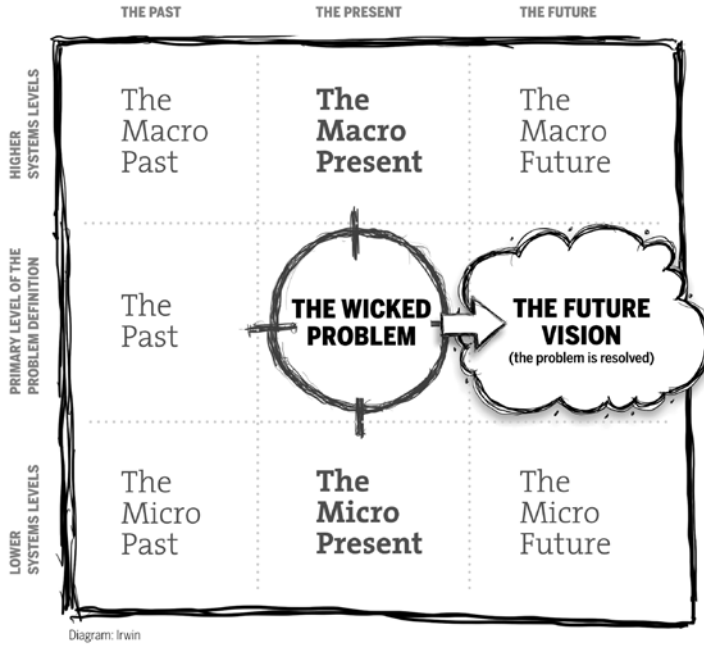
THE PAST THE PRESENT THE FUTURE

HIGHER SYSTEMS LEVELS

The Macro Past

The Macro Present

The Macro Future

PRIMARY LEVEL OF THE PROBLEM DEFINITION

The Past

THE WICKED PROBLEM

THE FUTURE VISION
(the problem is resolved)

LOWER SYSTEMS LEVELS

The Micro Past

The Micro Present

The Micro Future

Diagram: Irwin